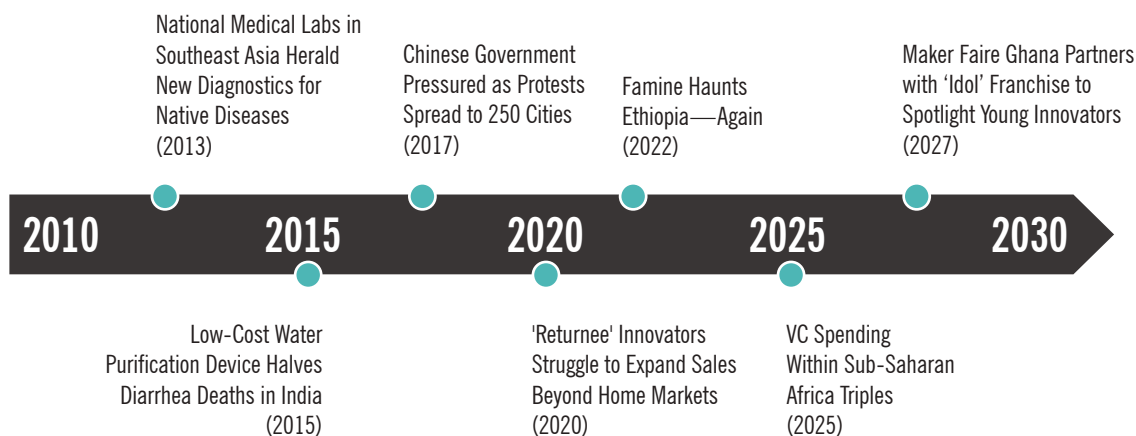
National Medical Labs in Southeast Asia Herald New Diagnostics for Native Diseases (2013)

Chinese Government Pressured as Protests Spread to 250 Cities (2017)

Famine Haunts Ethiopia—Again (2022)

Maker Faire Ghana Partners with 'Idol' Franchise to Spotlight Young Innovators (2027)

2010

2015

2020

2025

2030

Low-Cost Water Purification Device Halves Diarrhea Deaths in India (2015)

'Returnee' Innovators Struggle to Expand Sales Beyond Home Markets (2020)

VC Spending Within Sub-Saharan Africa Triples (2025)